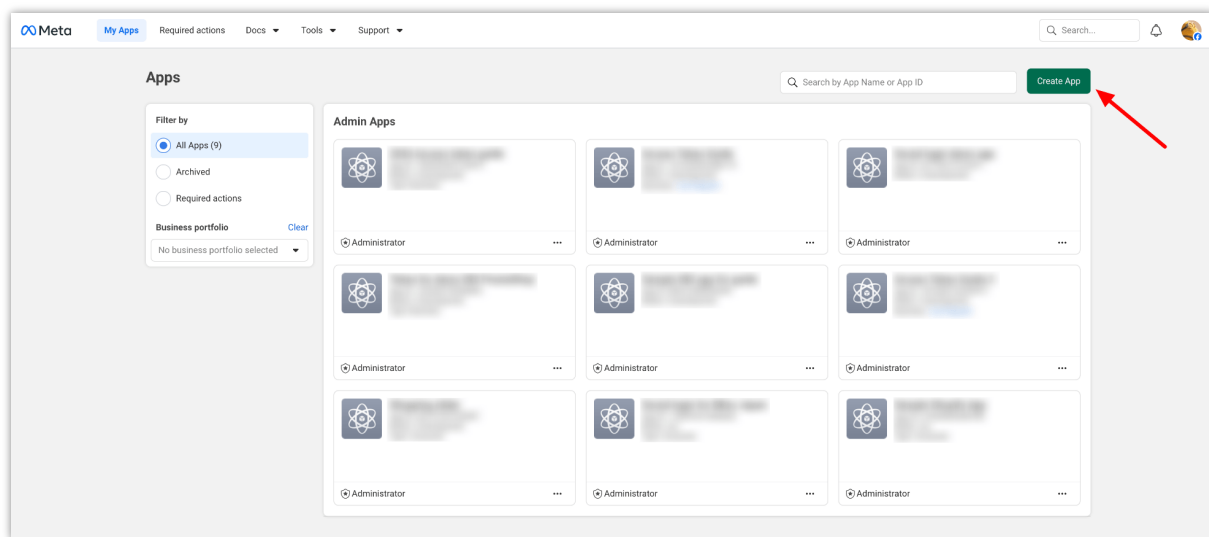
Meta My Apps Required actions Docs Tools Support

Search...

Apps

Search by App Name or App ID

Create App

Filter by

All Apps (9)

Archived

Required actions

Business portfolio Clear

No business portfolio selected

Admin Apps

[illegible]

Administrator ···

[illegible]

Administrator ···

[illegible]

Administrator ···

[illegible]

Administrator ···

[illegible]

Administrator ···

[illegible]

Administrator ···

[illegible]

Administrator ···

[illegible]

Administrator ···

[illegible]

Administrator ···